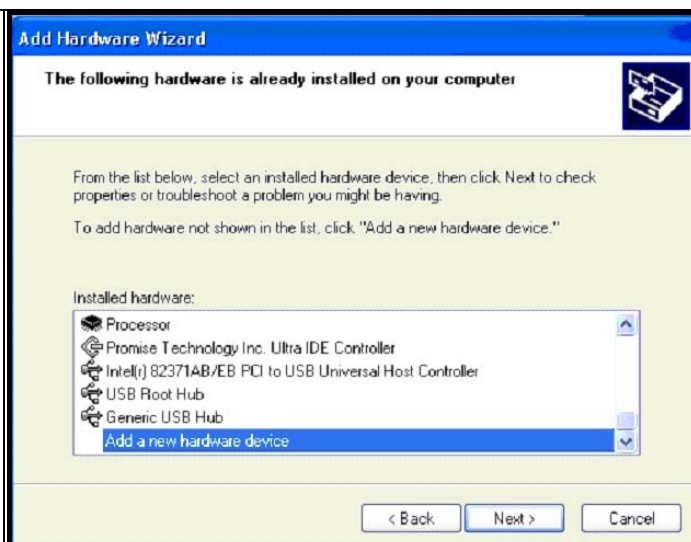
Add Hardware Wizard

The following hardware is already installed on your computer

From the list below, select an installed hardware device, then click Next to check properties or troubleshoot a problem you might be having.

To add hardware not shown in the list, click "Add a new hardware device."

Installed hardware:

Processor
Promise Technology Inc. Ultra IDE Controller
Intel(r) 82371AB/EB PCI to USB Universal Host Controller
USB Root Hub
Generic USB Hub
Add a new hardware device

< Back
Next >
Cancel